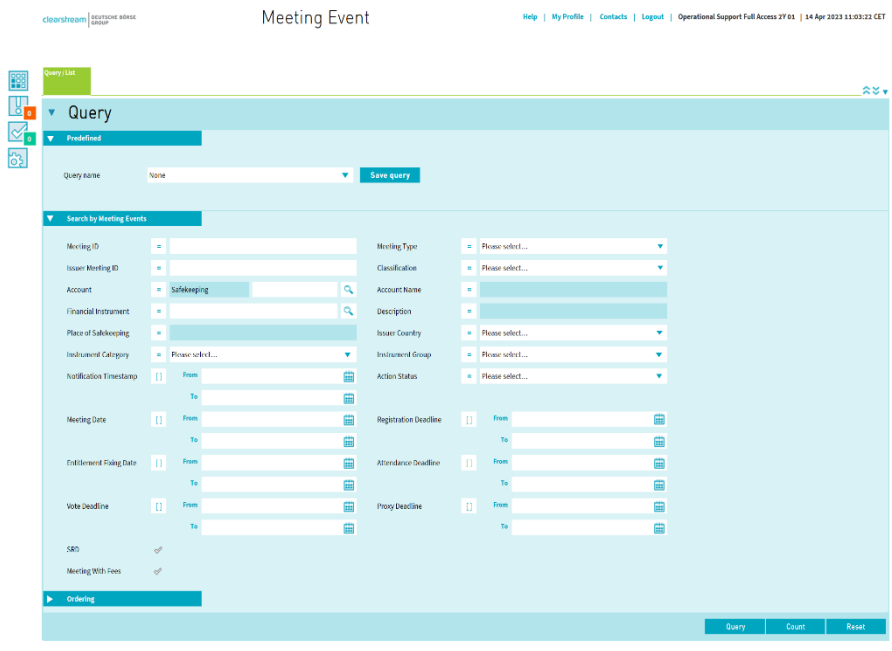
clearstream DEUTSCHE BÖRSE GROUP

Meeting Event

Help | My Profile | Contacts | Logout | Operational Support Full Access 2Y 01 | 14 Apr 2023 11:03:22 CET

0

0

Query | List

Query

Predefined

Query name None Save query

Search by Meeting Events

Meeting ID =

Meeting Type = Please select...

Issuer Meeting ID =

Classification = Please select...

Account = Safekeeping

Account Name =

Financial Instrument =

Description =

Place of Safekeeping =

Issuer Country = Please select...

Instrument Category = Please select...

Instrument Group = Please select...

Notification Timestamp [] From To

Action Status = Please select...

Meeting Date [] From To

Registration Deadline [] From To

Entitlement Fixing Date [] From To

Attendance Deadline [] From To

Vote Deadline [] From To

Proxy Deadline [] From To

SRD

Meeting With Fees

Ordering

Query Count Reset